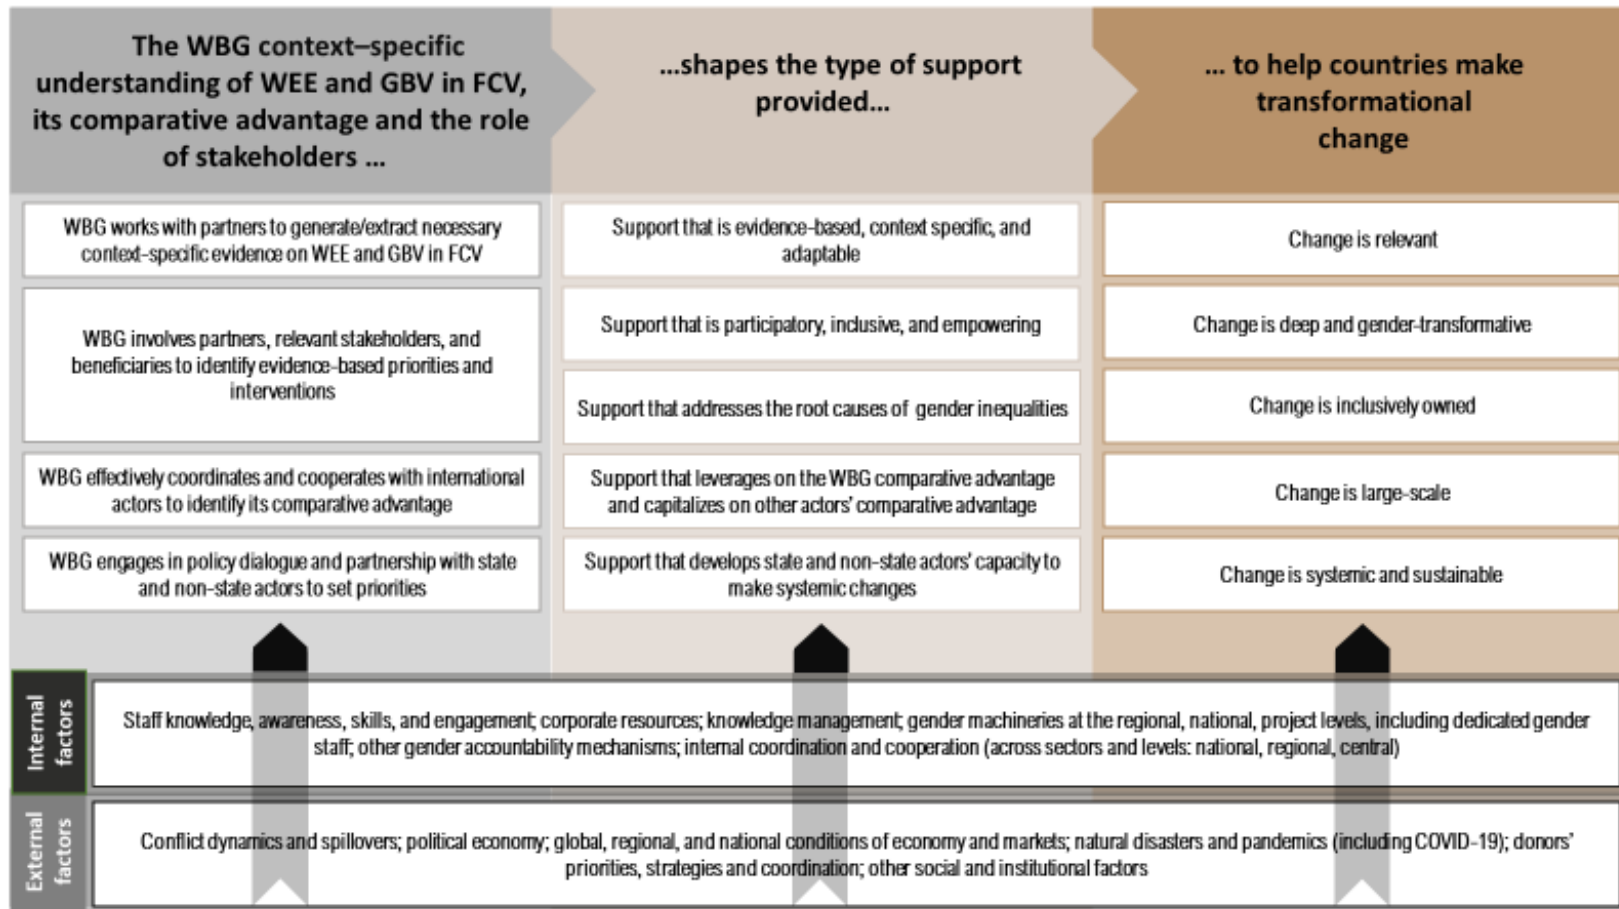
The WBG context–specific understanding of WEE and GBV in FCV, its comparative advantage and the role of stakeholders ...

WBG works with partners to generate/extract necessary context-specific evidence on WEE and GBV in FCV

WBG involves partners, relevant stakeholders, and beneficiaries to identify evidence-based priorities and interventions

WBG effectively coordinates and cooperates with international actors to identify its comparative advantage

WBG engages in policy dialogue and partnership with state and non-state actors to set priorities

...shapes the type of support provided...

Support that is evidence-based, context specific, and adaptable

Support that is participatory, inclusive, and empowering

Support that addresses the root causes of gender inequalities

Support that leverages on the WBG comparative advantage and capitalizes on other actors' comparative advantage

Support that develops state and non-state actors' capacity to make systemic changes

... to help countries make transformational change

Change is relevant

Change is deep and gender-transformative

Change is inclusively owned

Change is large-scale

Change is systemic and sustainable

Internal factors

Staff knowledge, awareness, skills, and engagement; corporate resources; knowledge management; gender machineries at the regional, national, project levels, including dedicated gender staff; other gender accountability mechanisms; internal coordination and cooperation (across sectors and levels: national, regional, central)

External factors

Conflict dynamics and spillovers; political economy; global, regional, and national conditions of economy and markets; natural disasters and pandemics (including COVID-19); donors' priorities, strategies and coordination; other social and institutional factors